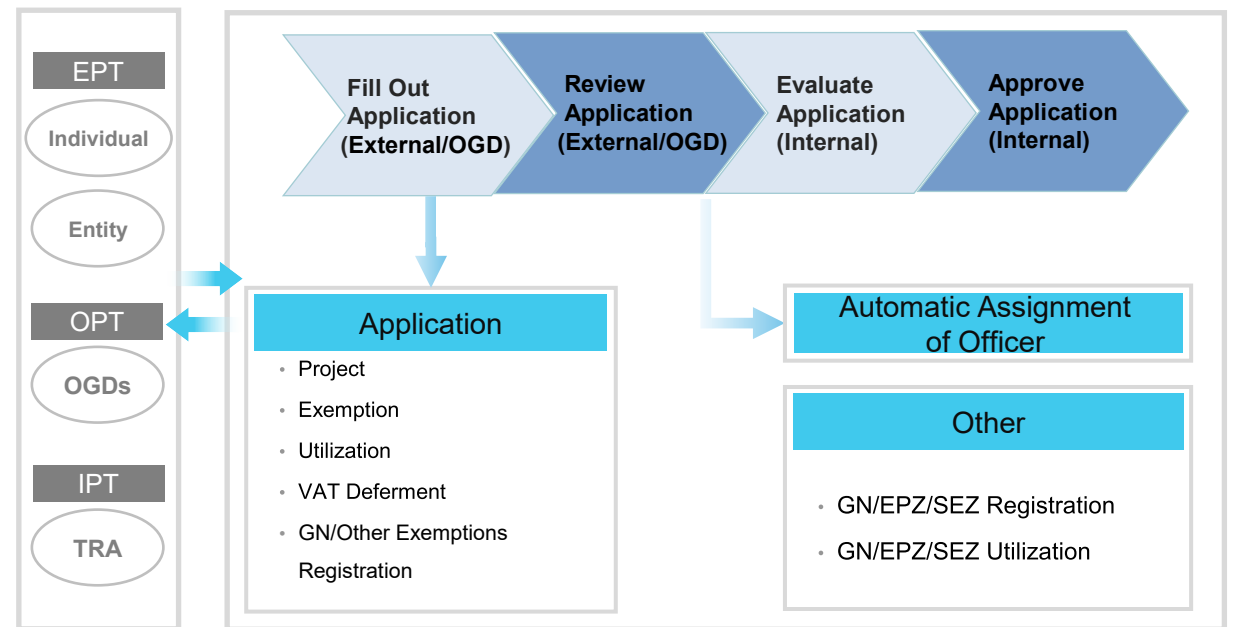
EPT

Individual

Entity

OPT

OGDs

IPT

TRA

Fill Out Application (External/OGD)

Review Application (External/OGD)

Evaluate Application (Internal)

Approve Application (Internal)

Application

- Project
- Exemption
- Utilization
- VAT Deferment
- GN/Other Exemptions Registration

Automatic Assignment of Officer

Other

- GN/EPZ/SEZ Registration
- GN/EPZ/SEZ Utilization